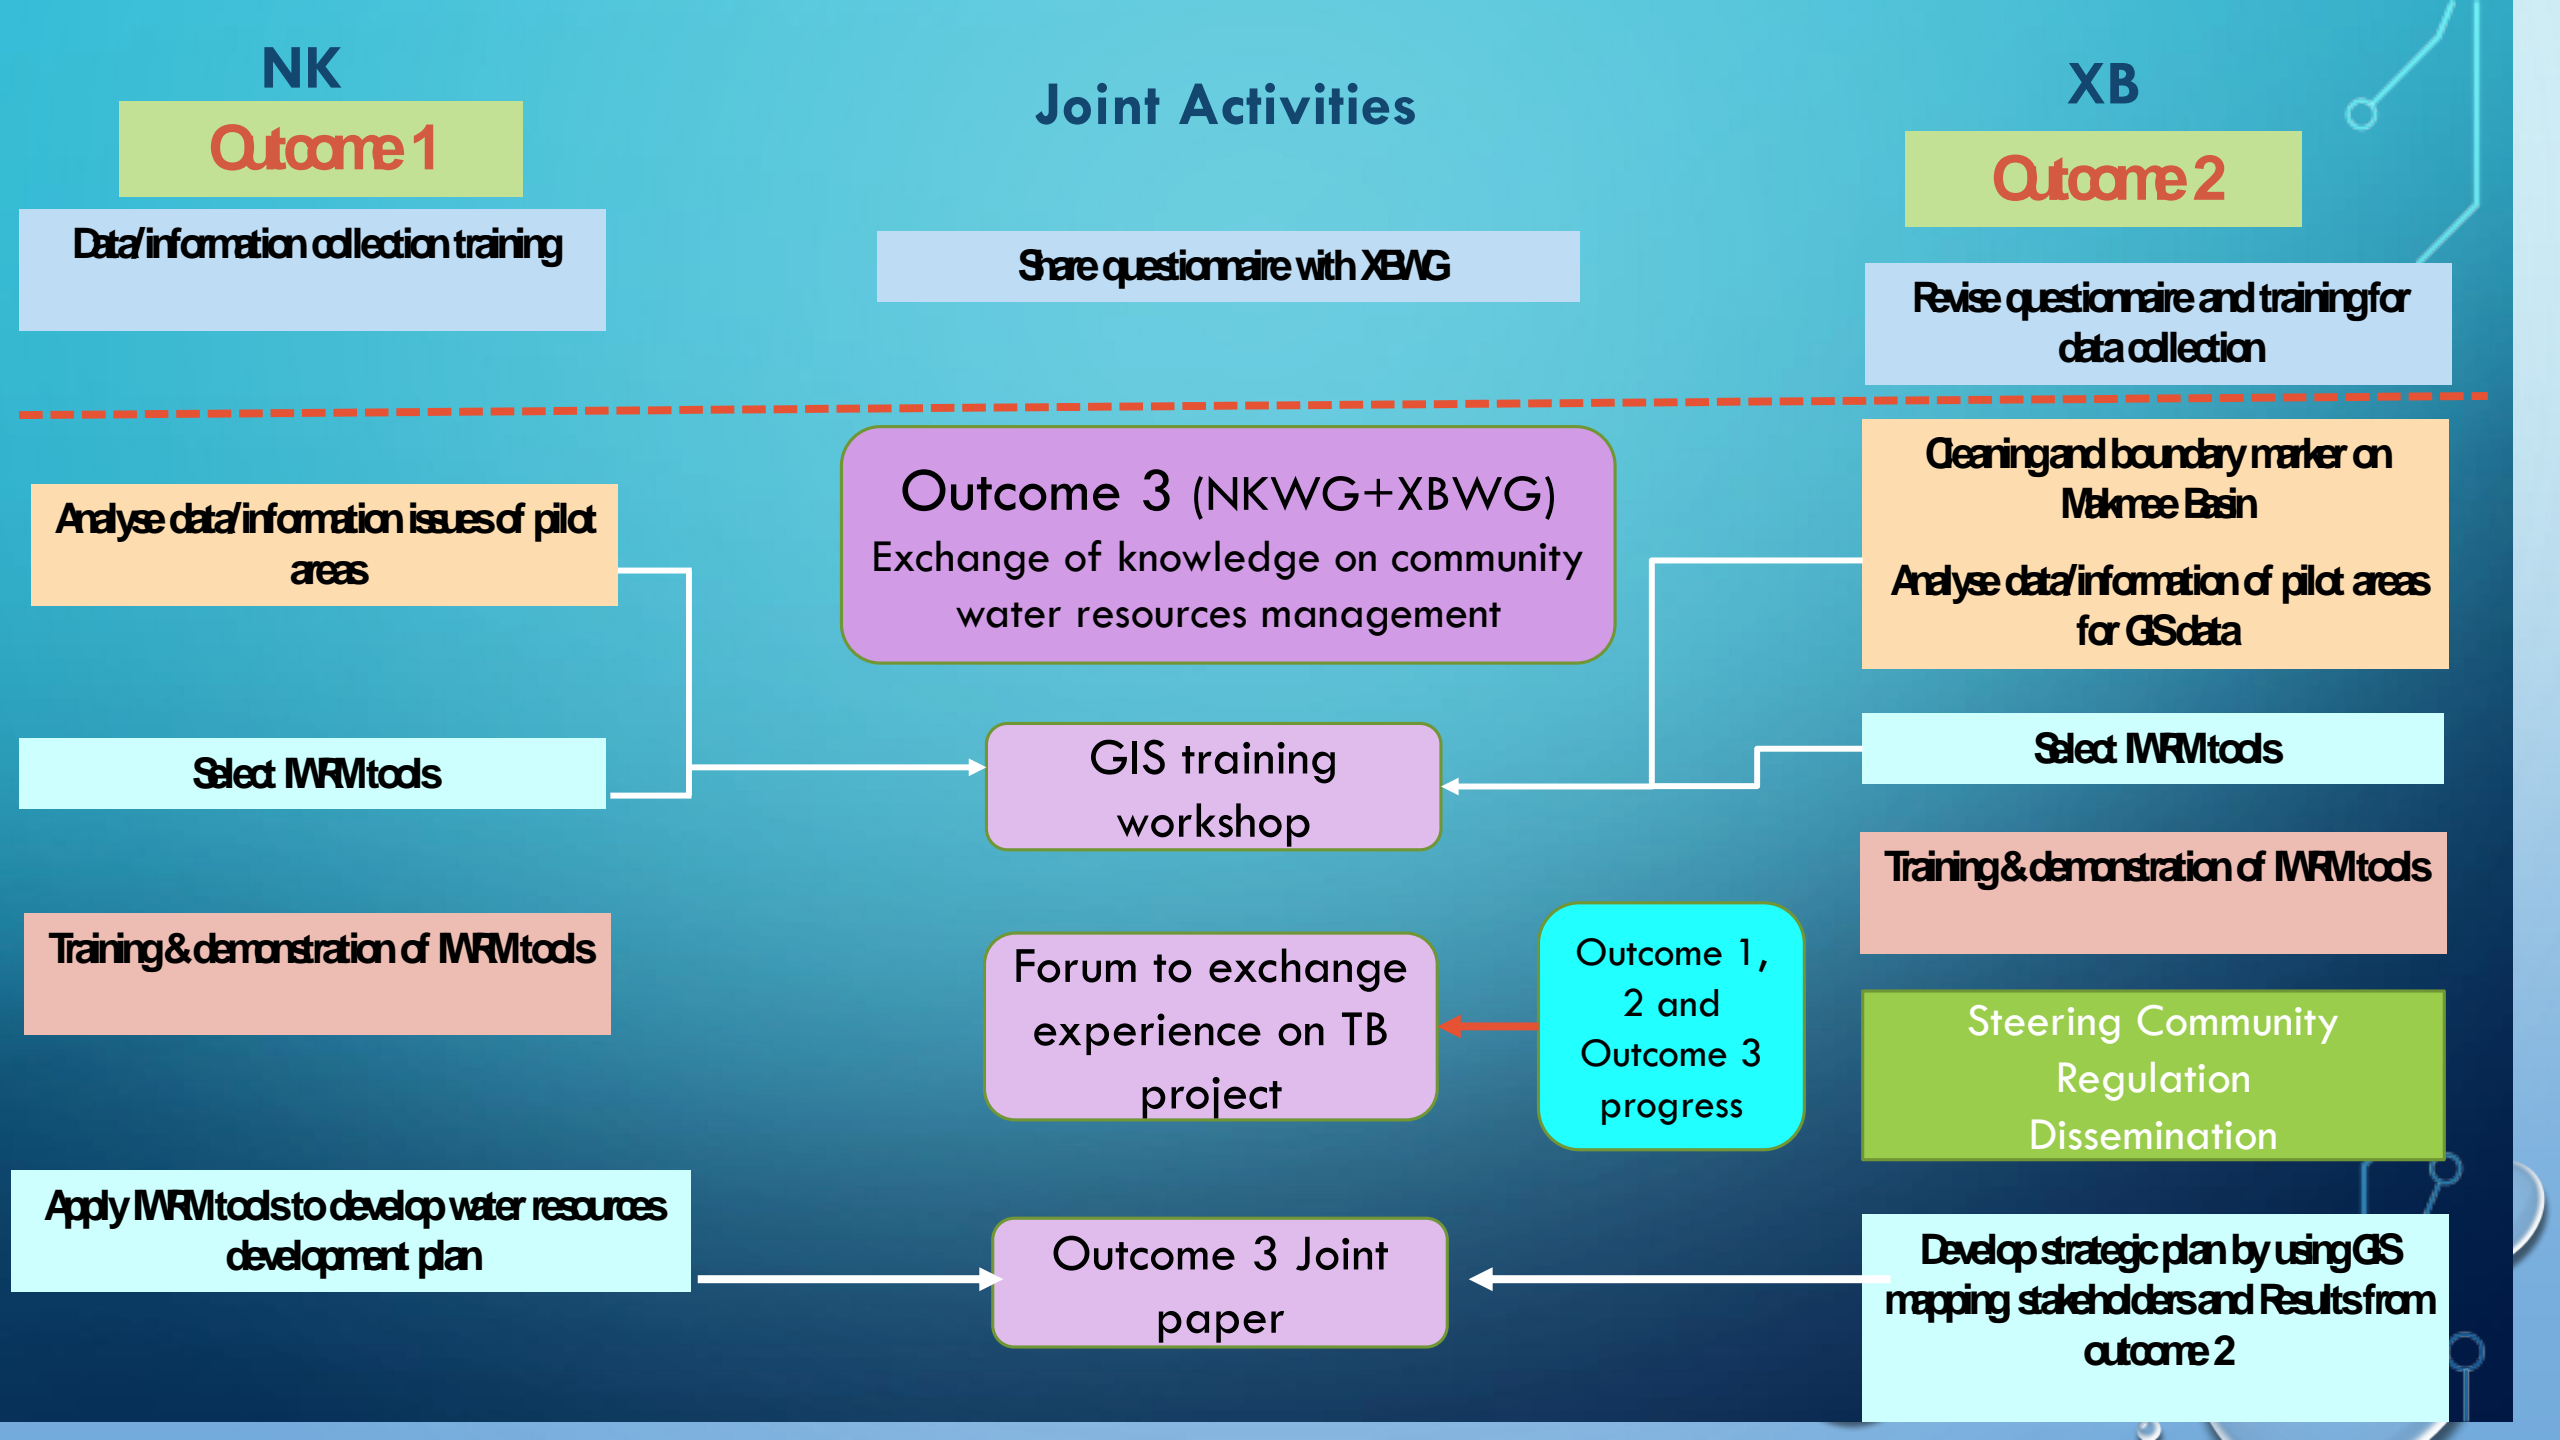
NK

Outcome 1

Data/information collection training

Joint Activities

Share questionnaire with XBWG

XB

Outcome 2

Revise questionnaire and training for data collection

Analyse data/information issues of pilot areas

Outcome 3 (NKWG+XBWG)
Exchange of knowledge on community water resources management

Clearing and boundary marker on Makmee Basin

Analyse data/information of pilot areas for GIS data

Select IWRM tools

GIS training workshop

Select IWRM tools

Training & demonstration of IWRM tools

Training & demonstration of IWRM tools

Forum to exchange experience on TB project

Outcome 1, 2 and Outcome 3 progress

Steering Community Regulation Dissemination

Apply IWRM tools to develop water resources development plan

Outcome 3 Joint paper

Develop strategic plan by using GIS mapping stakeholders and Results from outcome 2